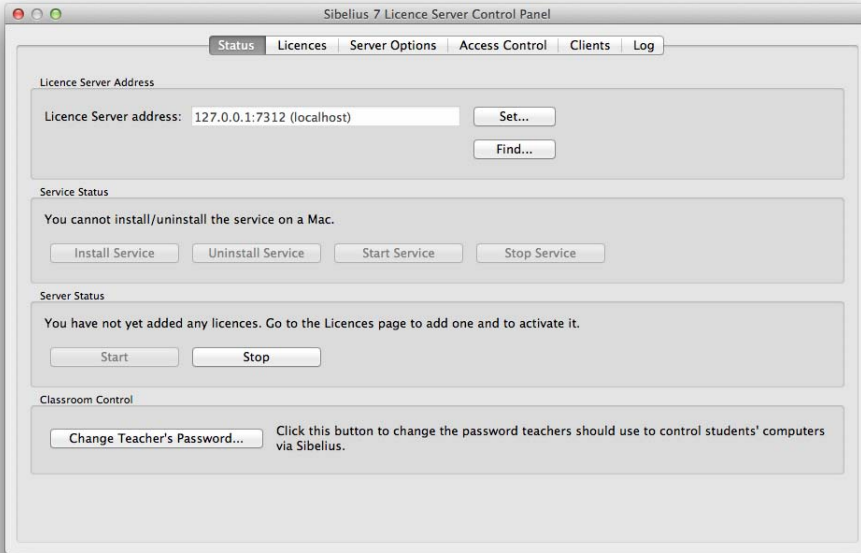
Sibelius 7 Licence Server Control Panel

Status | Licences | Server Options | Access Control | Clients | Log

Licence Server Address

Licence Server address: 127.0.0.1:7312 (localhost)

Set...

Find...

Service Status

You cannot install/uninstall the service on a Mac.

Install Service | Uninstall Service | Start Service | Stop Service

Server Status

You have not yet added any licences. Go to the Licences page to add one and to activate it.

Start | Stop

Classroom Control

Change Teacher's Password...

Click this button to change the password teachers should use to control students' computers via Sibelius.